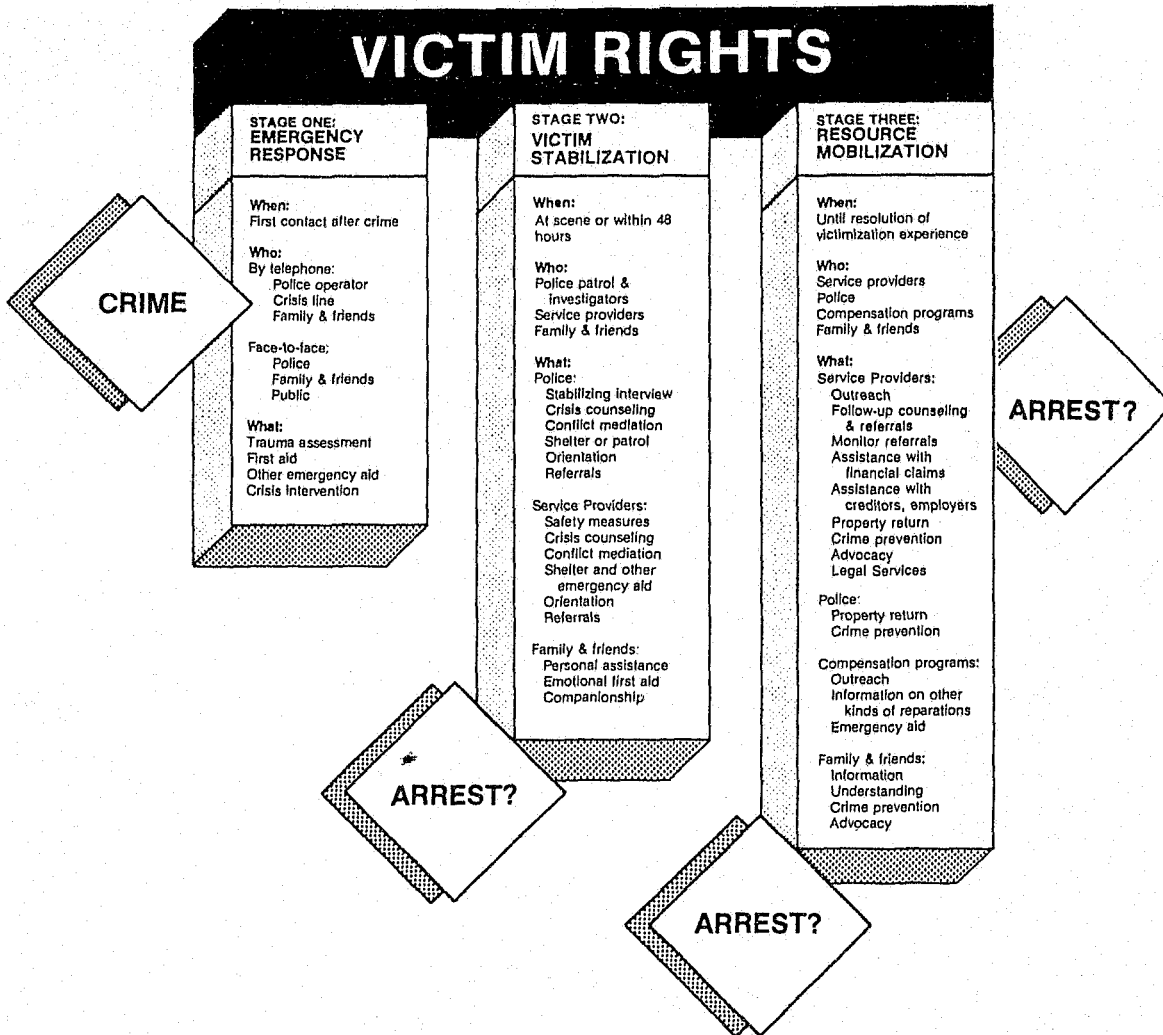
VICTIM RIGHTS

CRIME

STAGE ONE:
EMERGENCY RESPONSE

When:
First contact after crime

Who:
By telephone:
Police operator
Crisis line
Family & friends

Face-to-face;
Police
Family & friends
Public

What:
Trauma assessment
First aid
Other emergency aid
Crisis intervention

STAGE TWO:
VICTIM STABILIZATION

When:
At scene or within 48 hours

Who:
Police patrol & investigators
Service providers
Family & friends

What:
Police:
Stabilizing interview
Crisis counseling
Conflict mediation
Shelter or patrol
Orientation
Referrals

Service Providers:
Safety measures
Crisis counseling
Conflict mediation
Shelter and other emergency aid
Orientation
Referrals

Family & friends:
Personal assistance
Emotional first aid
Companionship

ARREST?

STAGE THREE:
RESOURCE MOBILIZATION

When:
Until resolution of victimization experience

Who:
Service providers
Police
Compensation programs
Family & friends

What:
Service Providers:
Outreach
Follow-up counseling & referrals
Monitor referrals
Assistance with financial claims
Assistance with creditors, employers
Property return
Crime prevention
Advocacy
Legal Services

Police:
Property return
Crime prevention

Compensation programs:
Outreach
Information on other kinds of reparations
Emergency aid

Family & friends:
Information
Understanding
Crime prevention
Advocacy

ARREST?

ARREST?